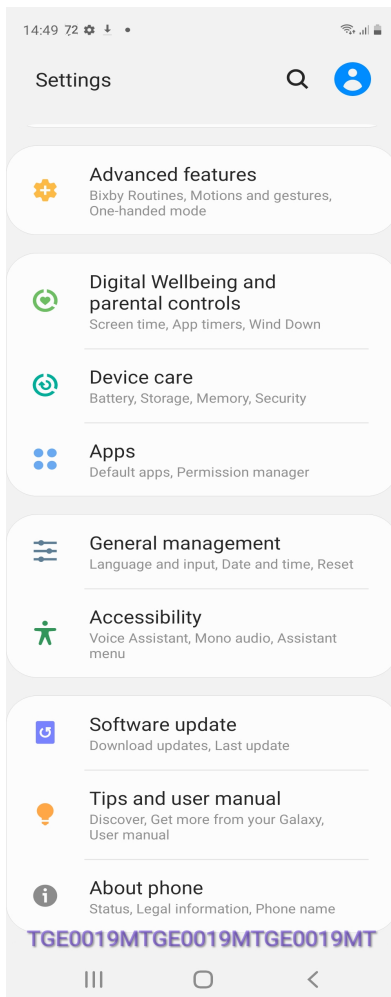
14:49 72

Settings

Advanced features
Bixby Routines, Motions and gestures, One-handed mode

Digital Wellbeing and parental controls
Screen time, App timers, Wind Down

Device care
Battery, Storage, Memory, Security

Apps
Default apps, Permission manager

General management
Language and input, Date and time, Reset

Accessibility
Voice Assistant, Mono audio, Assistant menu

Software update
Download updates, Last update

Tips and user manual
Discover, Get more from your Galaxy, User manual

About phone
Status, Legal information, Phone name

TGE0019MTGE0019MTGE0019MT